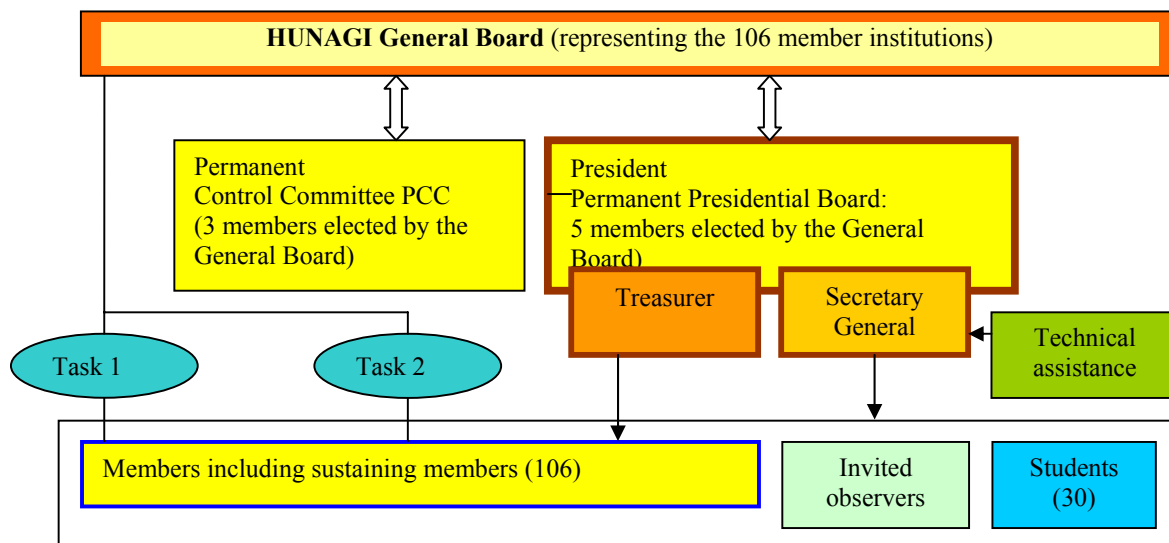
**HUNAGI General Board** (representing the 106 member institutions)

Permanent Control Committee PCC (3 members elected by the General Board)

President
Permanent Presidential Board: 5 members elected by the General Board)

Treasurer

Secretary General

Technical assistance

Task 1

Task 2

Members including sustaining members (106)

Invited observers

Students (30)